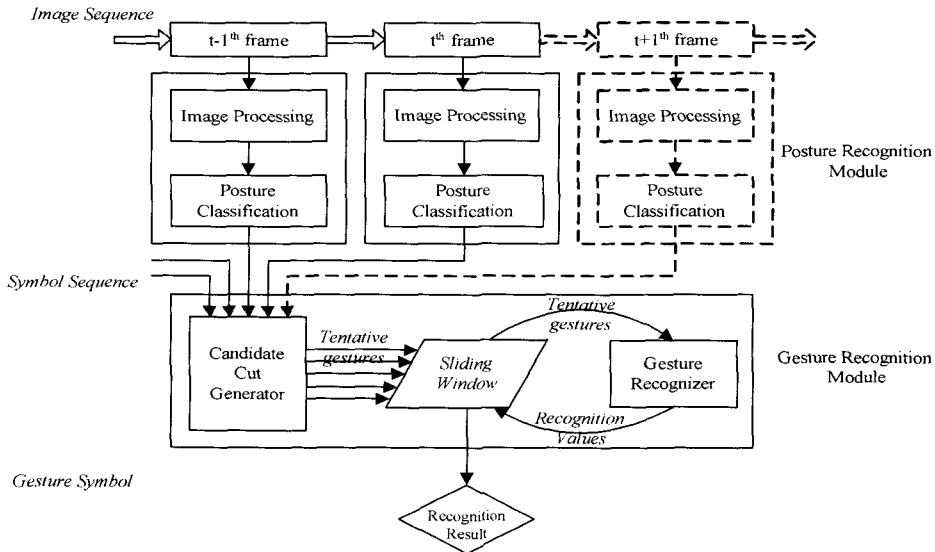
Image Sequence

t-1$^{th}$ frame

t$^{th}$ frame

t+1$^{th}$ frame

Image Processing

Posture Classification

Image Processing

Posture Classification

Image Processing

Posture Classification

Posture Recognition Module

Symbol Sequence

Candidate Cut Generator

Tentative gestures

Sliding Window

Tentative gestures

Gesture Recognizer

Recognition Values

Gesture Recognition Module

Gesture Symbol

Recognition Result